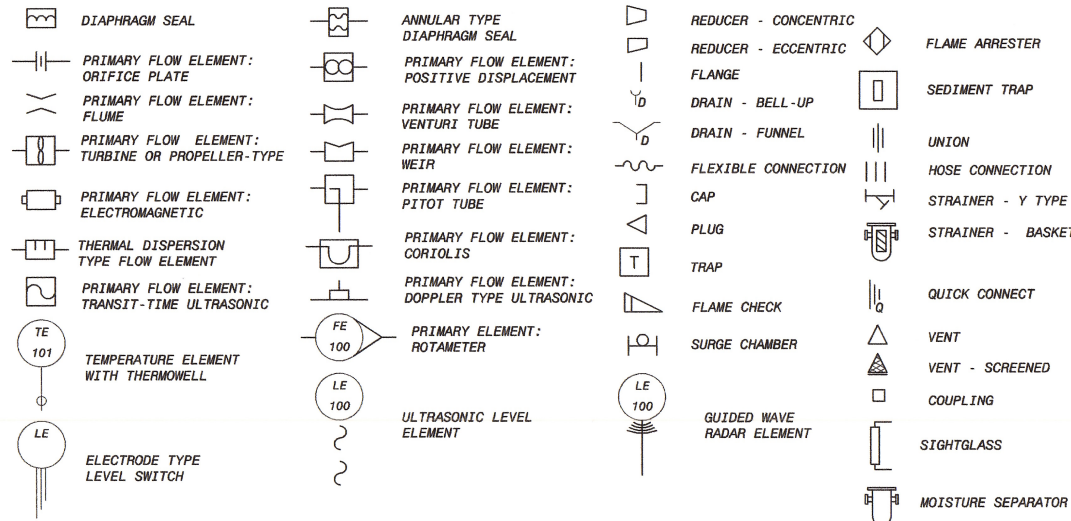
DIAPHRAGM SEAL

PRIMARY FLOW ELEMENT: ORIFICE PLATE

PRIMARY FLOW ELEMENT: FLUME

PRIMARY FLOW ELEMENT: TURBINE OR PROPELLER-TYPE

PRIMARY FLOW ELEMENT: ELECTROMAGNETIC

THERMAL DISPERSION TYPE FLOW ELEMENT

PRIMARY FLOW ELEMENT: TRANSIT-TIME ULTRASONIC

TE
101
TEMPERATURE ELEMENT WITH THERMOWELL

LE
ELECTRODE TYPE LEVEL SWITCH

ANNULAR TYPE DIAPHRAGM SEAL

PRIMARY FLOW ELEMENT: POSITIVE DISPLACEMENT

PRIMARY FLOW ELEMENT: VENTURI TUBE

PRIMARY FLOW ELEMENT: WEIR

PRIMARY FLOW ELEMENT: PITOT TUBE

PRIMARY FLOW ELEMENT: CORIOLIS

PRIMARY FLOW ELEMENT: DOPPLER TYPE ULTRASONIC

FE
100
PRIMARY ELEMENT: ROTAMETER

LE
100
ULTRASONIC LEVEL ELEMENT

REDUCER - CONCENTRIC

REDUCER - ECCENTRIC

FLANGE

D
DRAIN - BELL-UP

D
DRAIN - FUNNEL

FLEXIBLE CONNECTION

CAP

PLUG

T
TRAP

FLAME CHECK

SURGE CHAMBER

LE
100
GUIDED WAVE RADAR ELEMENT

FLAME ARRESTER

SEDIMENT TRAP

UNION

HOSE CONNECTION

STRAINER - Y TYPE

STRAINER - BASKET

Q
QUICK CONNECT

VENT

VENT - SCREENED

COUPLING

SIGHTGLASS

MOISTURE SEPARATOR